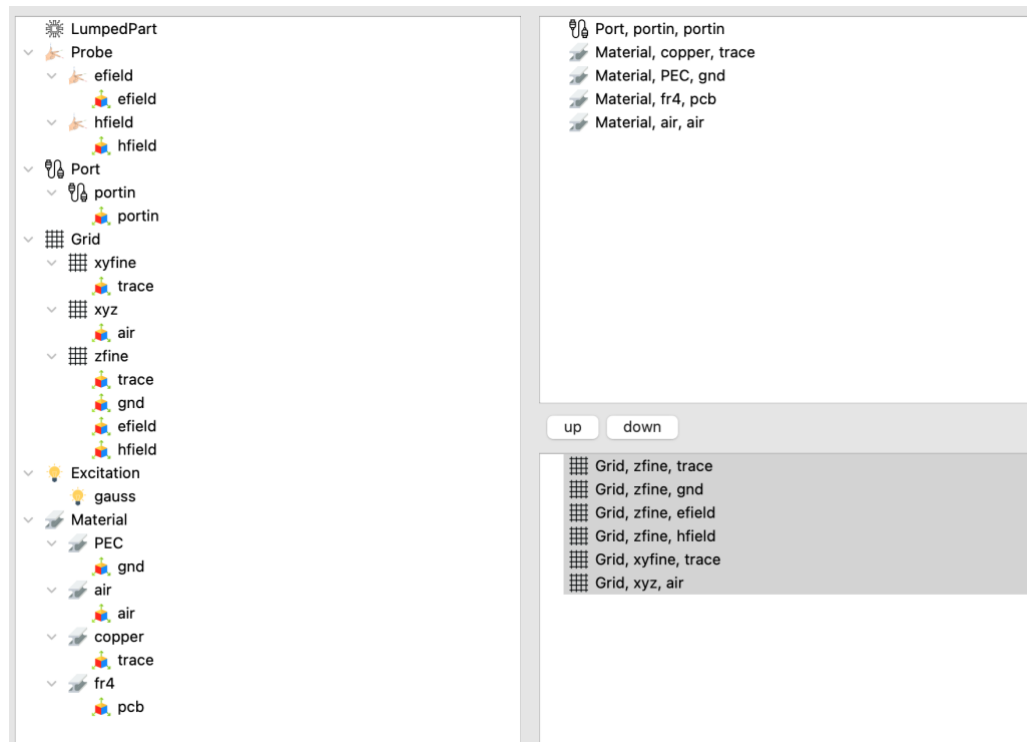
LumpedPart
Probe
efield
efield
hfield
hfield
Port
portin
portin
Grid
xyfine
trace
xyz
air
zfine
trace
gnd
efield
hfield
Excitation
gauss
Material
PEC
gnd
air
air
copper
trace
fr4
pcb

Port, portin, portin
Material, copper, trace
Material, PEC, gnd
Material, fr4, pcb
Material, air, air

up
down

Grid, zfine, trace
Grid, zfine, gnd
Grid, zfine, efield
Grid, zfine, hfield
Grid, xyfine, trace
Grid, xyz, air